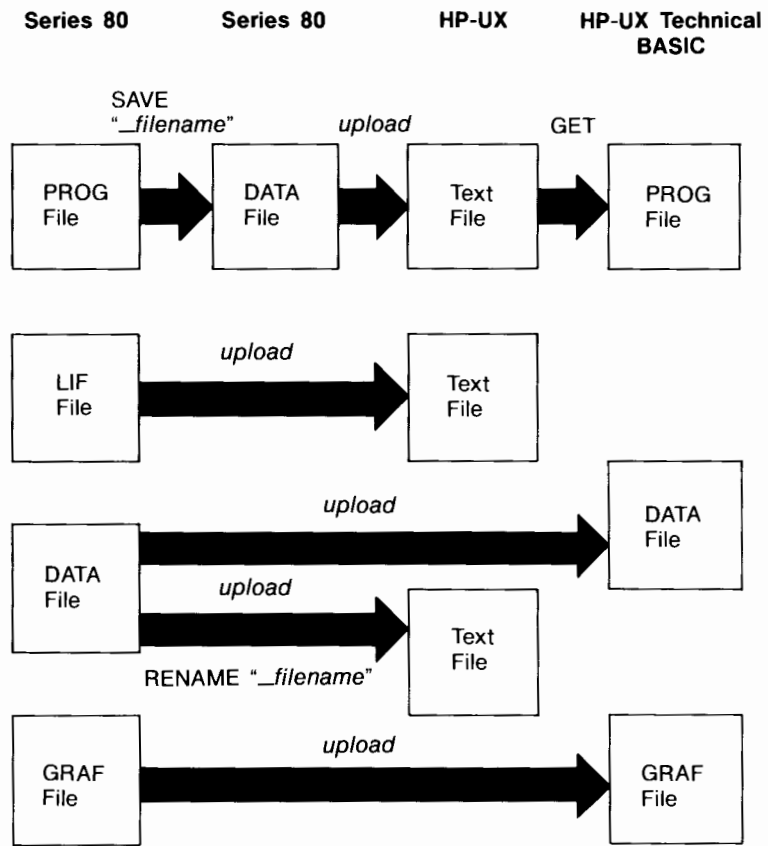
Series 80

Series 80

HP-UX

HP-UX Technical BASIC

SAVE "_filename"

upload

GET

PROG File

DATA File

Text File

PROG File

upload

LIF File

Text File

upload

DATA File

DATA File

upload

Text File

RENAME "_filename"

upload

GRAF File

GRAF File